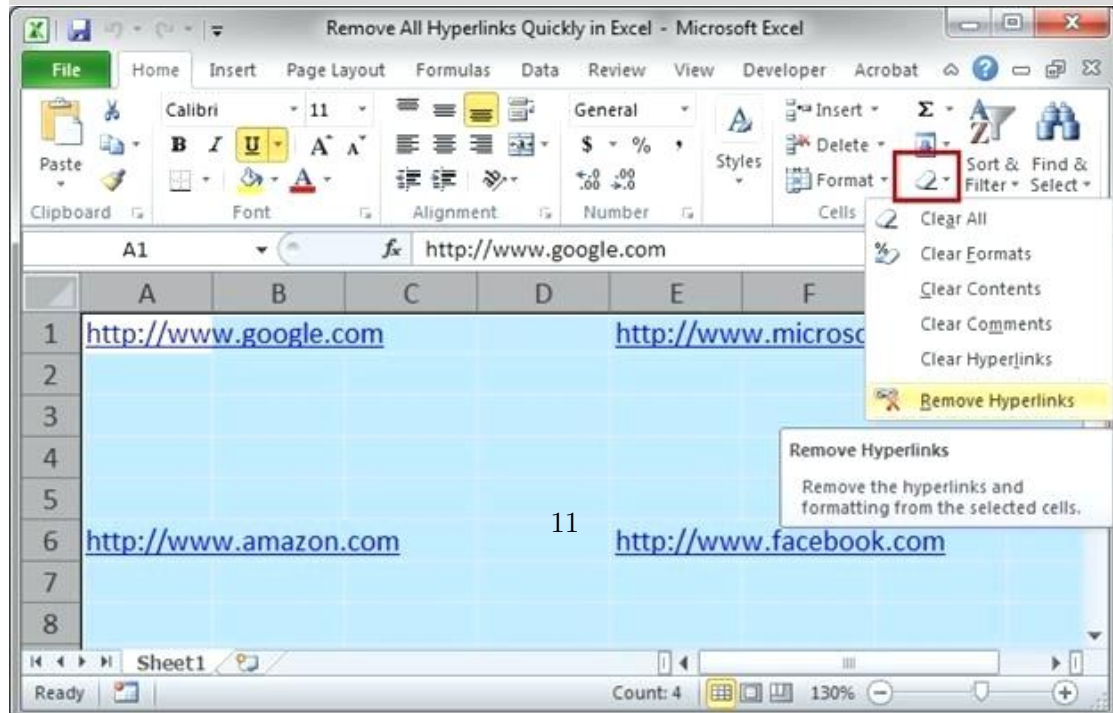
Remove All Hyperlinks Quickly in Excel - Microsoft Excel

File Home Insert Page Layout Formulas Data Review View Developer Acrobat

Paste
Calibri 11
B I U A A
General
$ % ,
$^{+.0}_{.00}$ $^{.00}_{+.0}$
Styles
Insert
Delete
Format
Σ
Sort & Filter
Find & Select

Clipboard Font Alignment Number Cells

A1 $f_x$ http://www.google.com

Clear All
Clear Formats
Clear Contents
Clear Comments
Clear Hyperlinks
Remove Hyperlinks

| | A | B | C | D | E | F |
|---|---|---|---|---|---|---|
| 1 | http://www.google.com | | | | http://www.microsc | |
| 2 | | | | | | |
| 3 | | | | | | |
| 4 | | | | | | |
| 5 | | | | | | |
| 6 | http://www.amazon.com | | | | http://www.facebook.com | |
| 7 | | | | | | |
| 8 | | | | | | |

Remove Hyperlinks
Remove the hyperlinks and formatting from the selected cells.

11

Sheet1

Ready Count: 4 130%